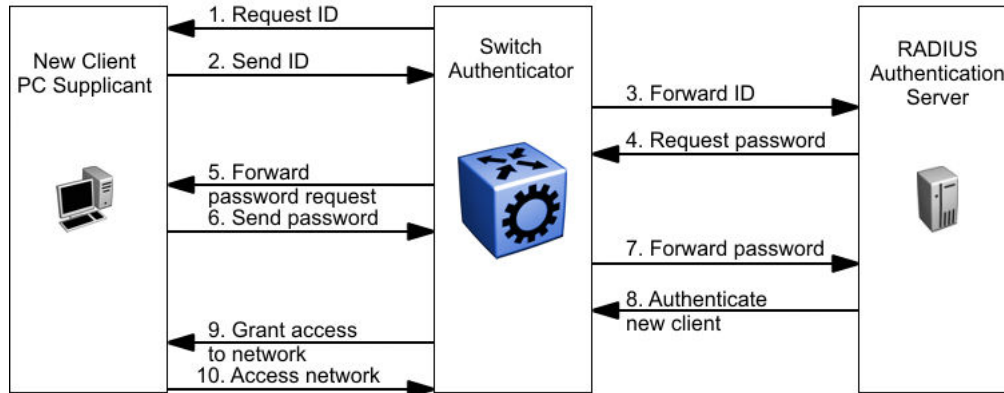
New Client PC Supplicant

1. Request ID

2. Send ID

Switch Authenticator

RADIUS Authenticatio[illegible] Server

3. Forward ID

4. Request password

5. Forward password request

6. Send password

7. Forward password

8. Authenticate new client

9. Grant access to network

10. Access network